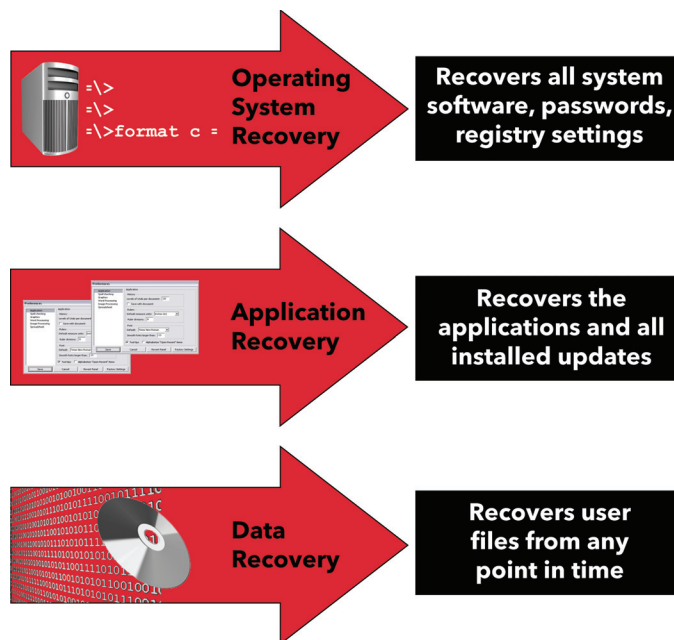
=\>
=\>
=\>format c =

Operating System Recovery

Recovers all system software, passwords, registry settings

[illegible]

Application Recovery

Recovers the applications and all installed updates

Data Recovery

Recovers user files from any point in time